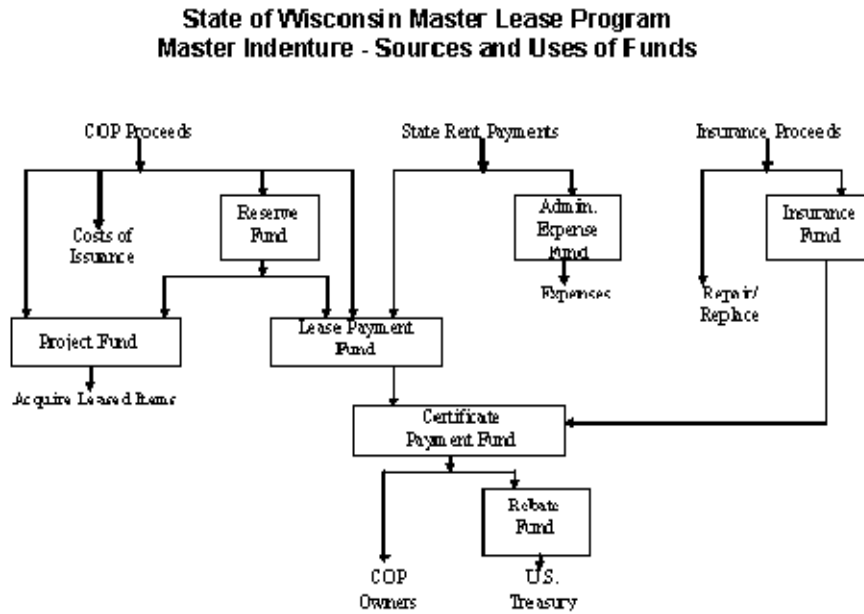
State of Wisconsin Master Lease Program
Master Indenture - Sources and Uses of Funds

COP Proceeds

State Rent Payments

Insurance Proceeds

Costs of Issuance

Reserve Fund

Admin. Expense Fund

Insurance Fund

Expenses

Repair/ Replace

Project Fund

Lease Payment Fund

Acquire Leased Items

Certificate Payment Fund

Rebate Fund

COP Owners

U.S. Treasury